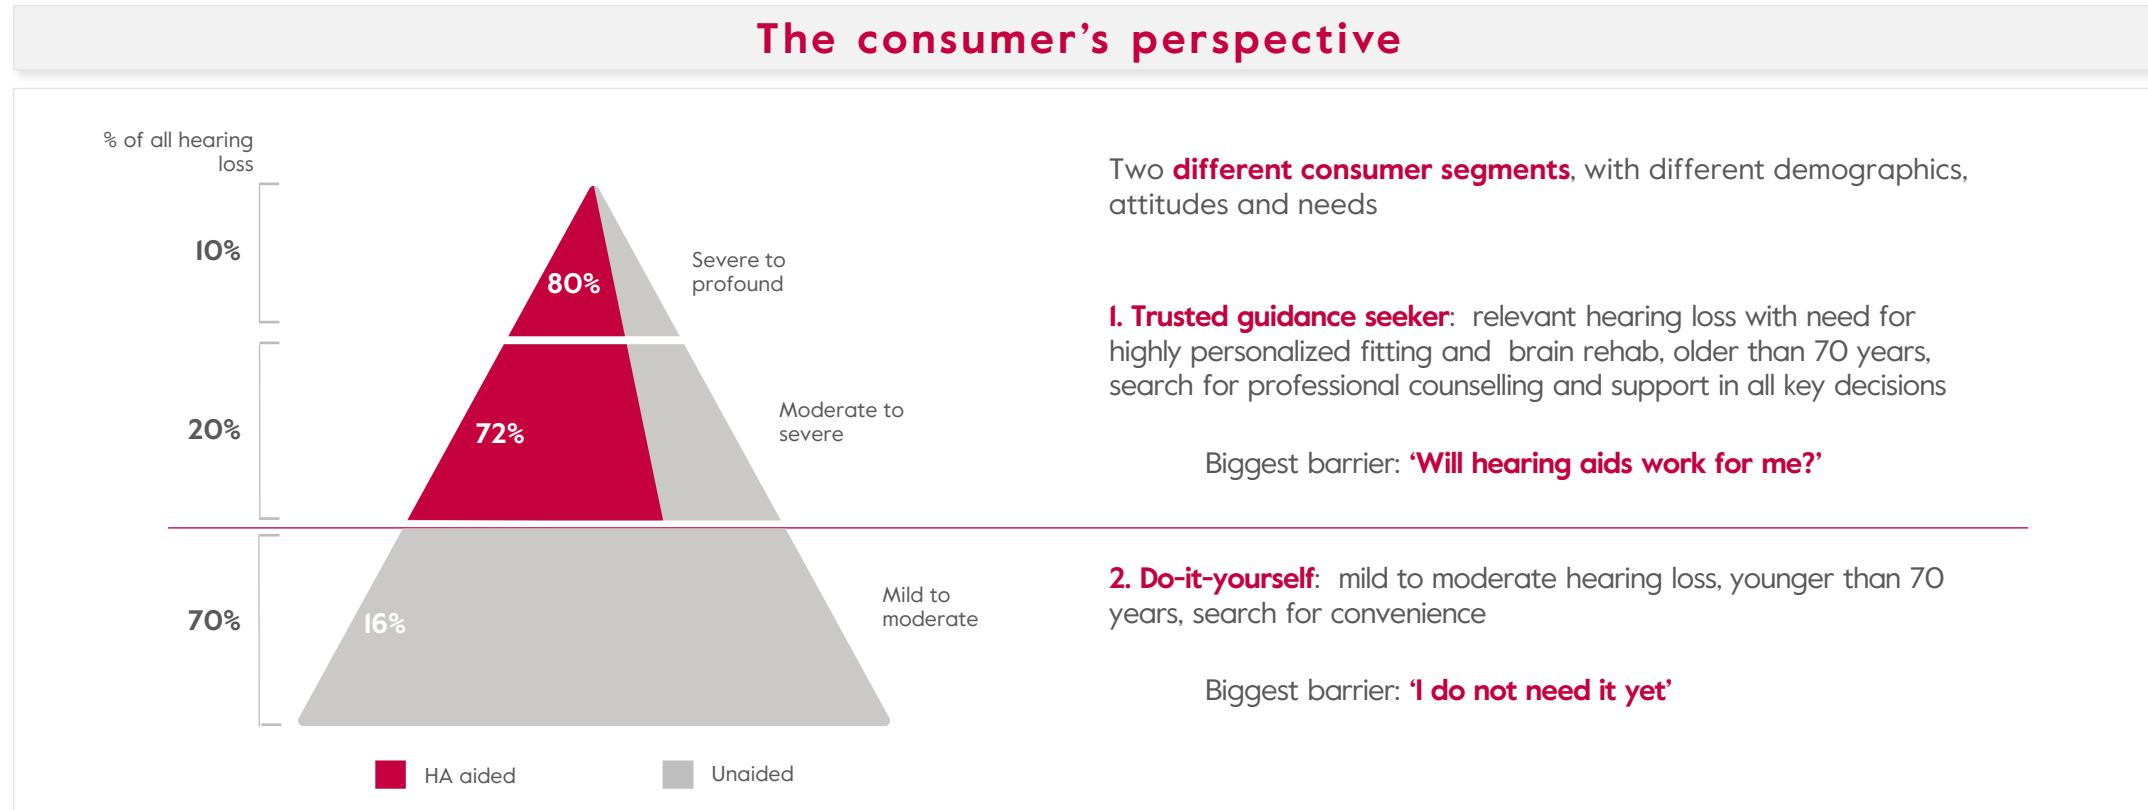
The consumer's perspective

% of all hearing loss

10%

80%

Severe to profound

20%

72%

Moderate to severe

70%

16%

Mild to moderate

HA aided

Unaided

Two **different consumer segments**, with different demographics, attitudes and needs

1. Trusted guidance seeker: relevant hearing loss with need for highly personalized fitting and brain rehab, older than 70 years, search for professional counselling and support in all key decisions

Biggest barrier: 'Will hearing aids work for me?'

2. Do-it-yourself: mild to moderate hearing loss, younger than 70 years, search for convenience

Biggest barrier: 'I do not need it yet'